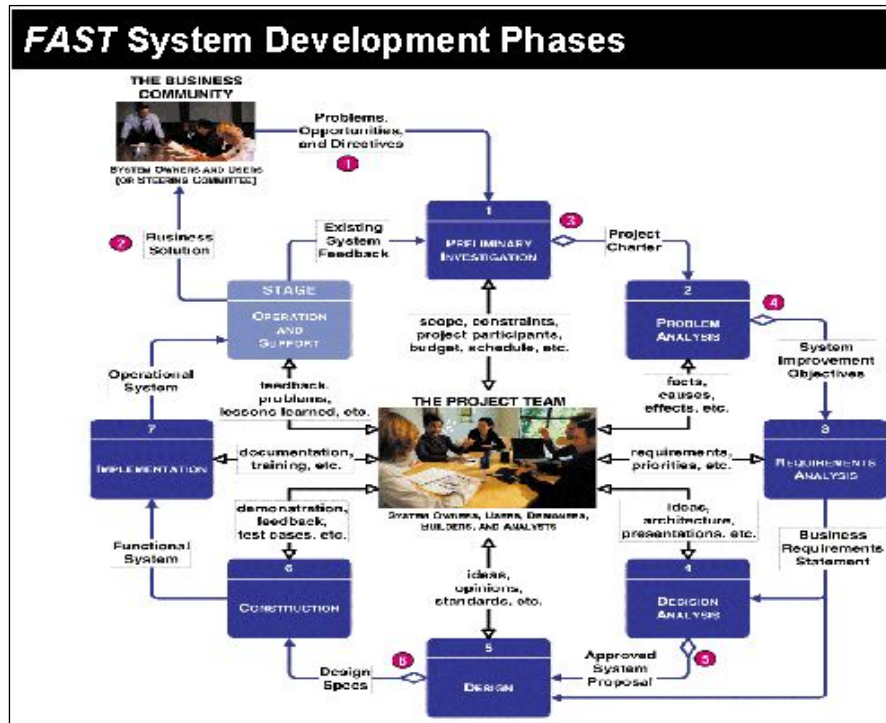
FAST System Development Phases

THE BUSINESS COMMUNITY

SYSTEM OWNERS AND USERS (OR STEERING COMMITTEE)

Problems, Opportunities, and Directives

1

Business Solution

2

Existing System Feedback

1
PRELIMINARY INVESTIGATION

3

Project Charter

STAGE
OPERATION AND SUPPORT

scope, constraints, project participants, budget, schedule, etc.

2
PROBLEM ANALYSIS

4

System Improvement Objectives

Operational System

feedback, problems, lessons learned, etc.

facts, causes, effects, etc.

THE PROJECT TEAM

7
IMPLEMENTATION

documentation, training, etc.

requirements, priorities, etc.

3
REQUIREMENTS ANALYSIS

demonstration, feedback, test cases, etc.

SYSTEM OWNERS, USERS, DESIGNERS, BUILDERS, AND ANALYSTS

ideas, architecture, presentations, etc.

Business Requirements Statement

Functional System

6
CONSTRUCTION

ideas, opinions, standards, etc.

4
DECISION ANALYSIS

Design Specs

6

5
DESIGN

Approved System Proposal

5